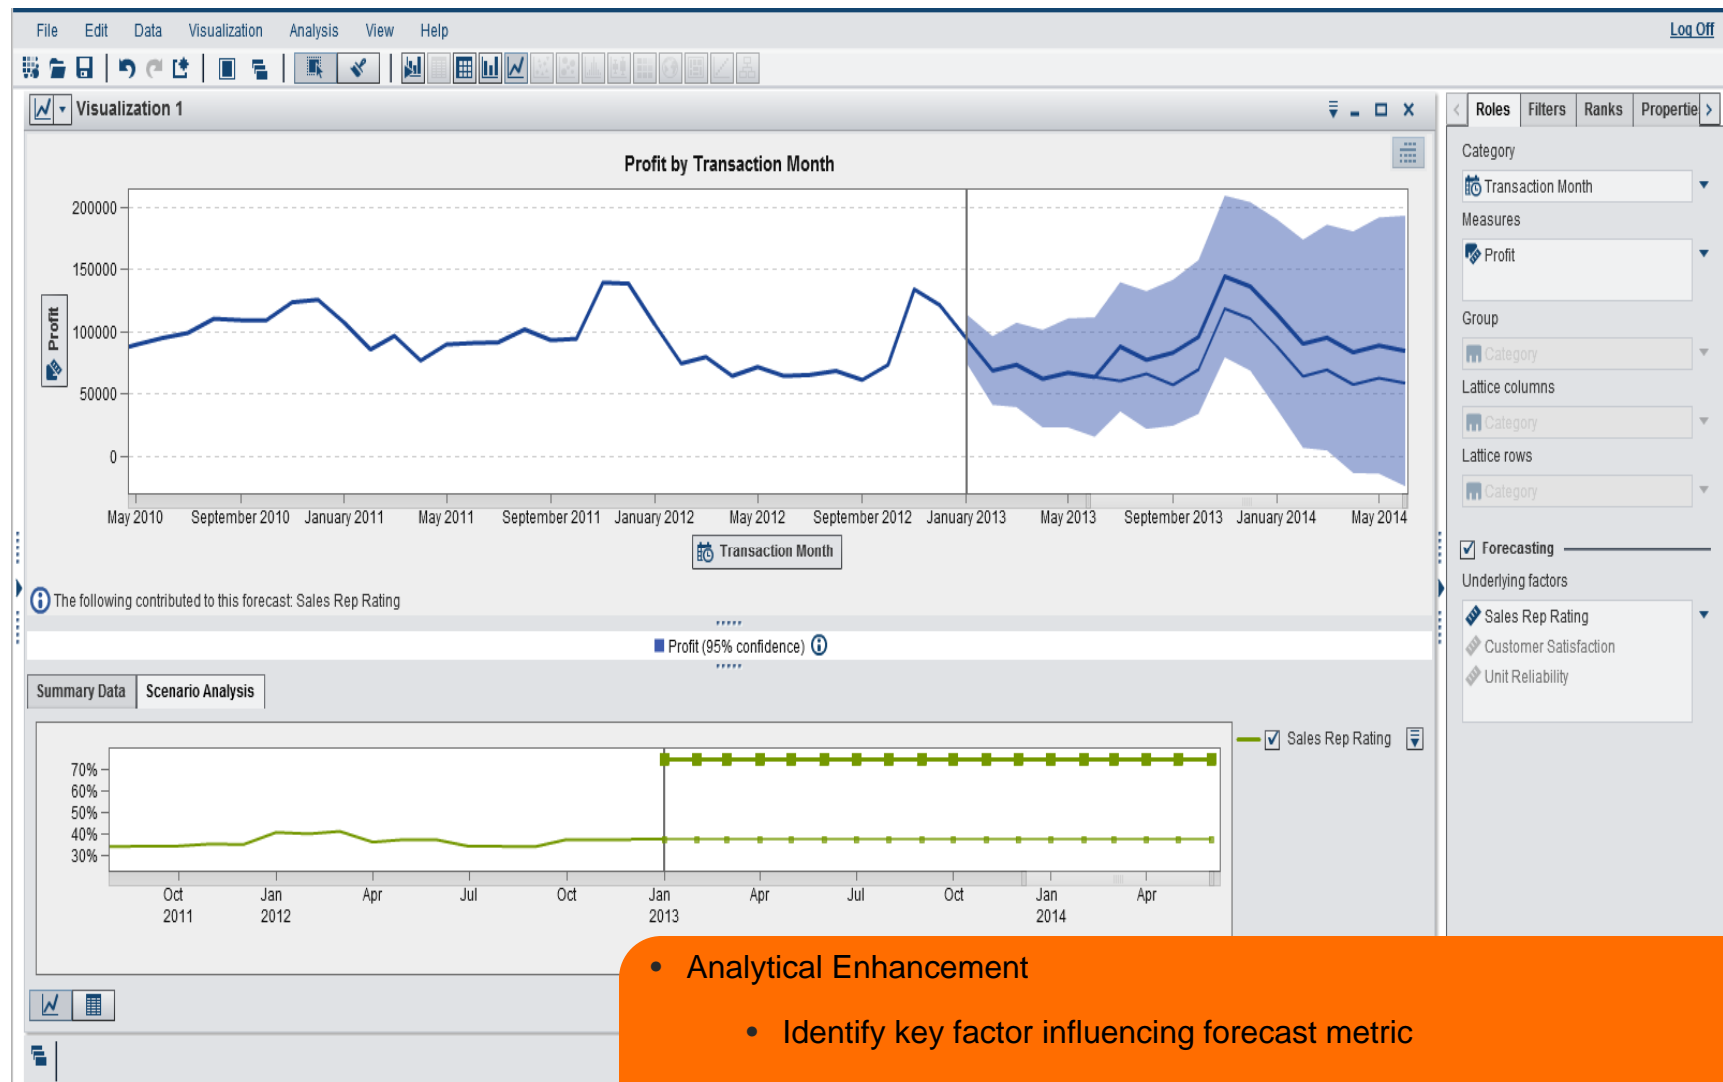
File Edit Data Visualization Analysis View Help

Log Off

Visualization 1

Profit by Transaction Month

200000
150000
100000
50000
0

Profit

May 2010 September 2010 January 2011 May 2011 September 2011 January 2012 May 2012 September 2012 January 2013 May 2013 September 2013 January 2014 May 2014

Transaction Month

The following contributed to this forecast: Sales Rep Rating

Profit (95% confidence)

Summary Data | Scenario Analysis

70%
60%
50%
40%
30%

Oct 2011 Jan 2012 Apr Jul Oct Jan 2013 Apr Jul Oct Jan 2014 Apr

Sales Rep Rating

Roles | Filters | Ranks | Propertie

Category
Transaction Month
Measures
Profit
Group
Category
Lattice columns
Category
Lattice rows
Category

Forecasting
Underlying factors
Sales Rep Rating
Customer Satisfaction
Unit Reliability

• Analytical Enhancement
• Identify key factor influencing forecast metric